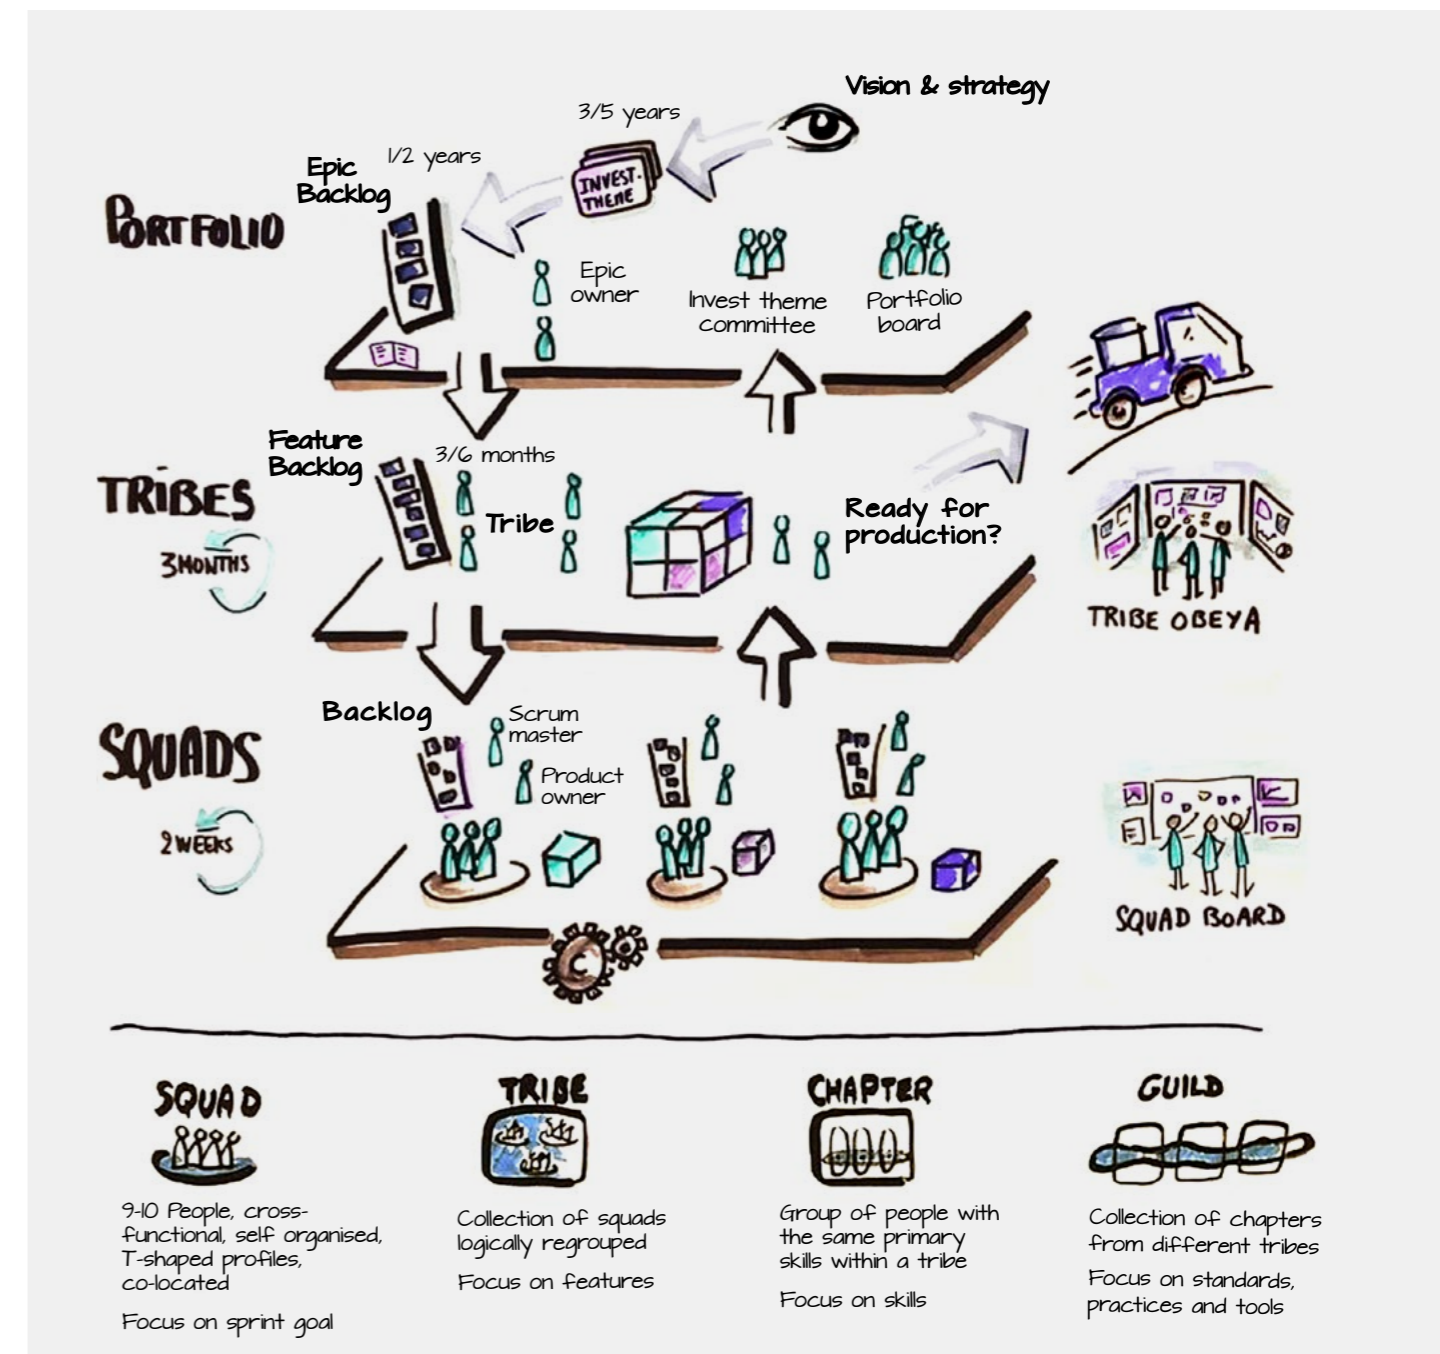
Vision & strategy

3/5 years

INVEST. THEME

1/2 years

Epic Backlog

PORTFOLIO

Epic owner

Invest theme committee

Portfolio board

Feature Backlog

3/6 months

TRIBES

3 MONTHS

Tribe

Ready for production?

TRIBE OBEYA

Backlog

Scrum master

Product owner

SQUADS

2 WEEKS

C

SQUAD BOARD

SQUAD

9-10 People, cross-functional, self organised, T-shaped profiles, co-located

Focus on sprint goal

TRIBE

Collection of squads logically regrouped

Focus on features

CHAPTER

Group of people with the same primary skills within a tribe

Focus on skills

GUILD

Collection of chapters from different tribes

Focus on standards, practices and tools